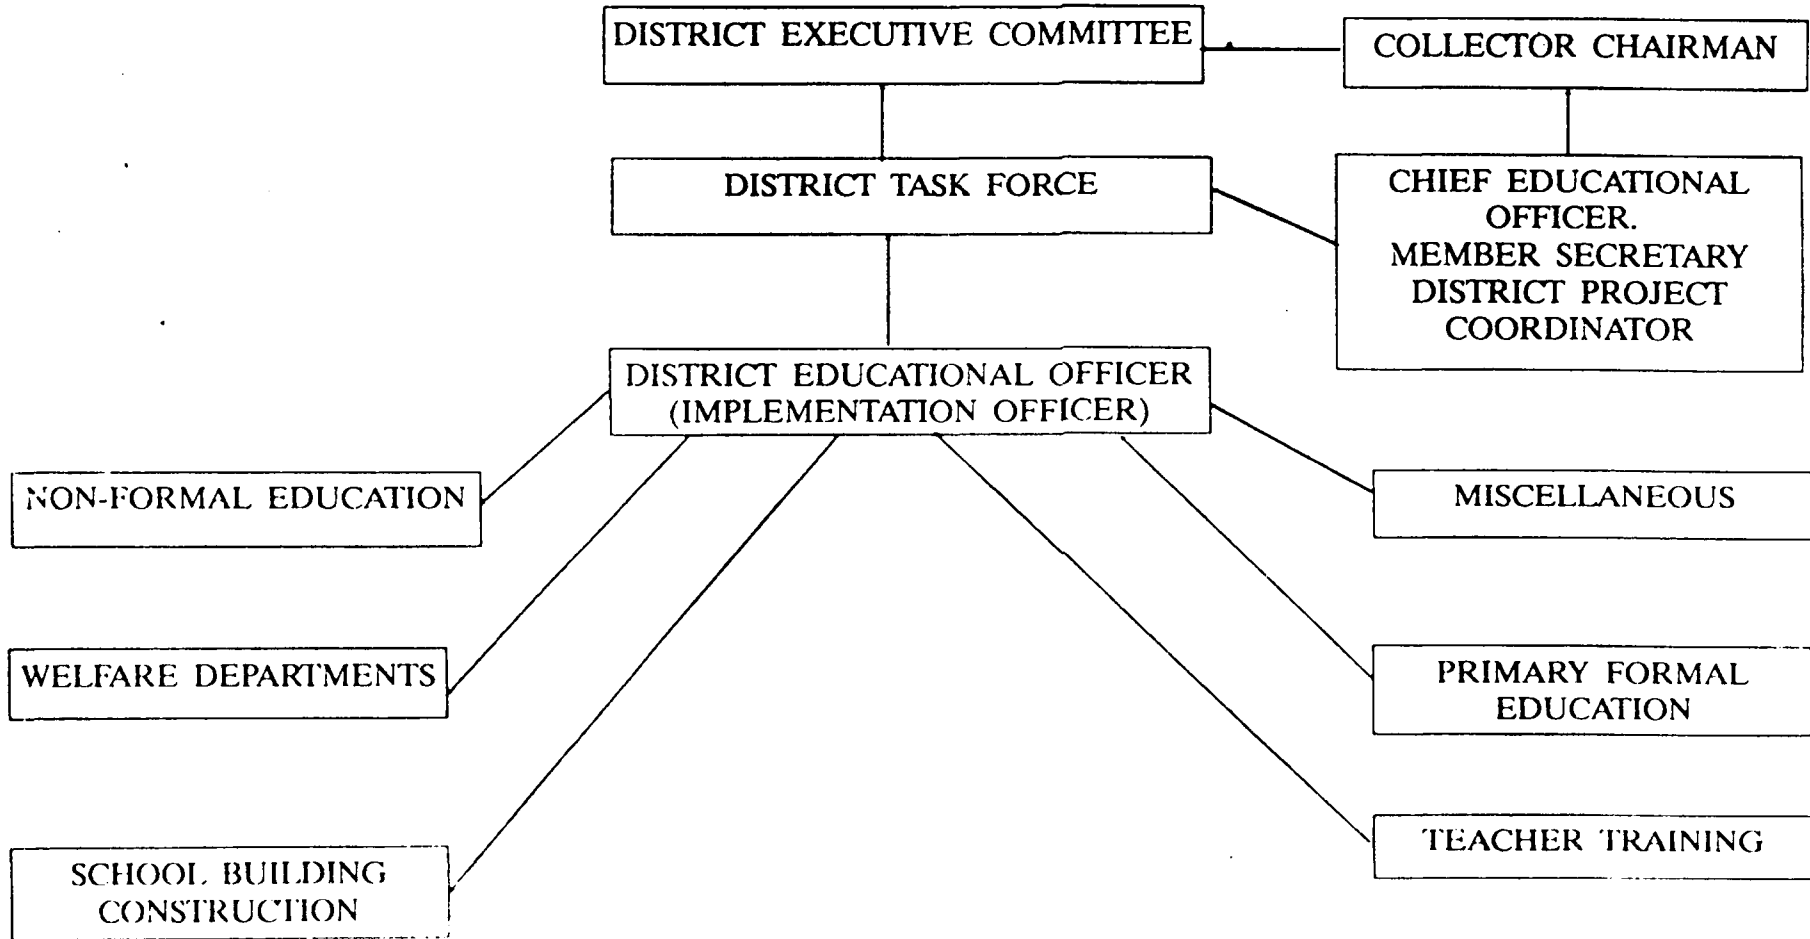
DISTRICT EXECUTIVE COMMITTEE

COLLECTOR CHAIRMAN

DISTRICT TASK FORCE

CHIEF EDUCATIONAL OFFICER. MEMBER SECRETARY DISTRICT PROJECT COORDINATOR

DISTRICT EDUCATIONAL OFFICER (IMPLEMENTATION OFFICER)

NON-FORMAL EDUCATION

MISCELLANEOUS

WELFARE DEPARTMENTS

PRIMARY FORMAL EDUCATION

SCHOOL BUILDING CONSTRUCTION

TEACHER TRAINING